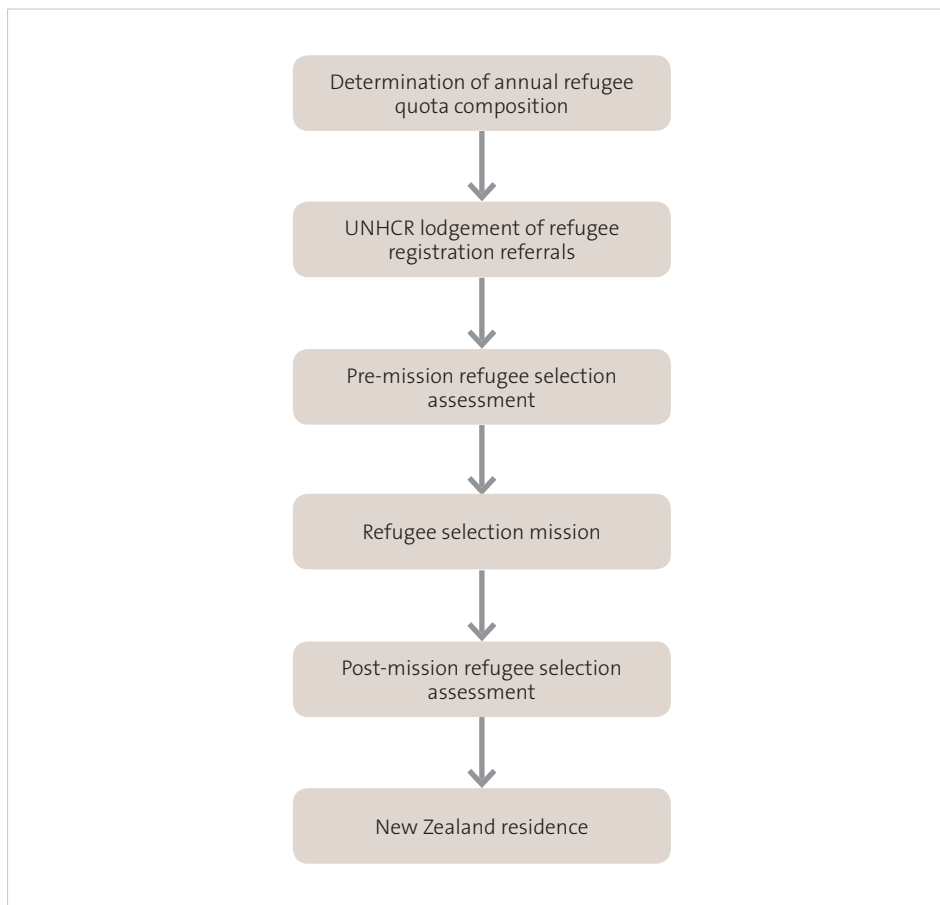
Determination of annual refugee quota composition

UNHCR lodgement of refugee registration referrals

Pre-mission refugee selection assessment

Refugee selection mission

Post-mission refugee selection assessment

New Zealand residence